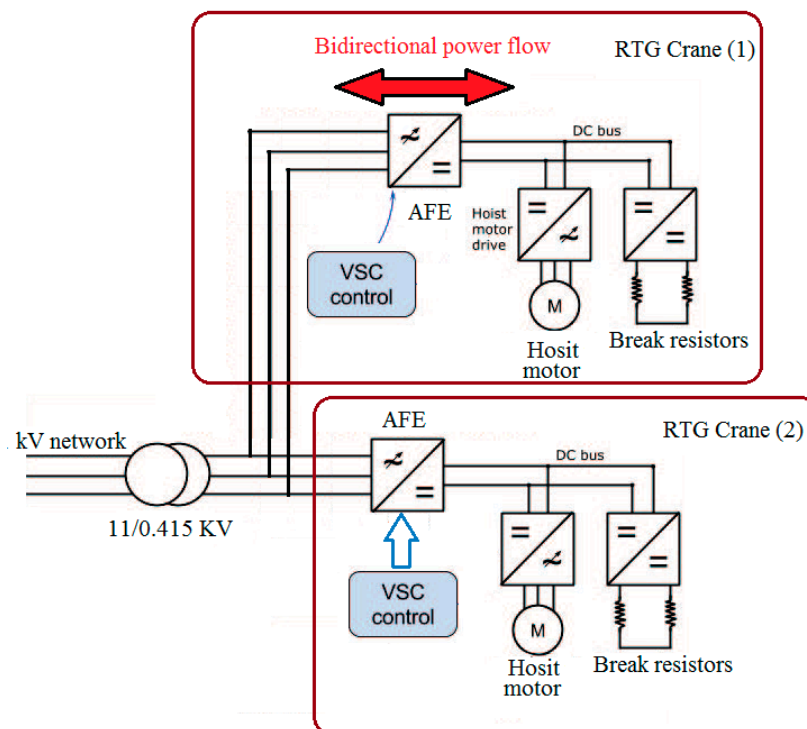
Bidirectional power flow

RTG Crane (1)

DC bus

AFE

Hoist motor drive

VSC control

M

Hosit motor

Break resistors

kV network

11/0.415 KV

AFE

RTG Crane (2)

DC bus

VSC control

M

Hosit motor

Break resistors